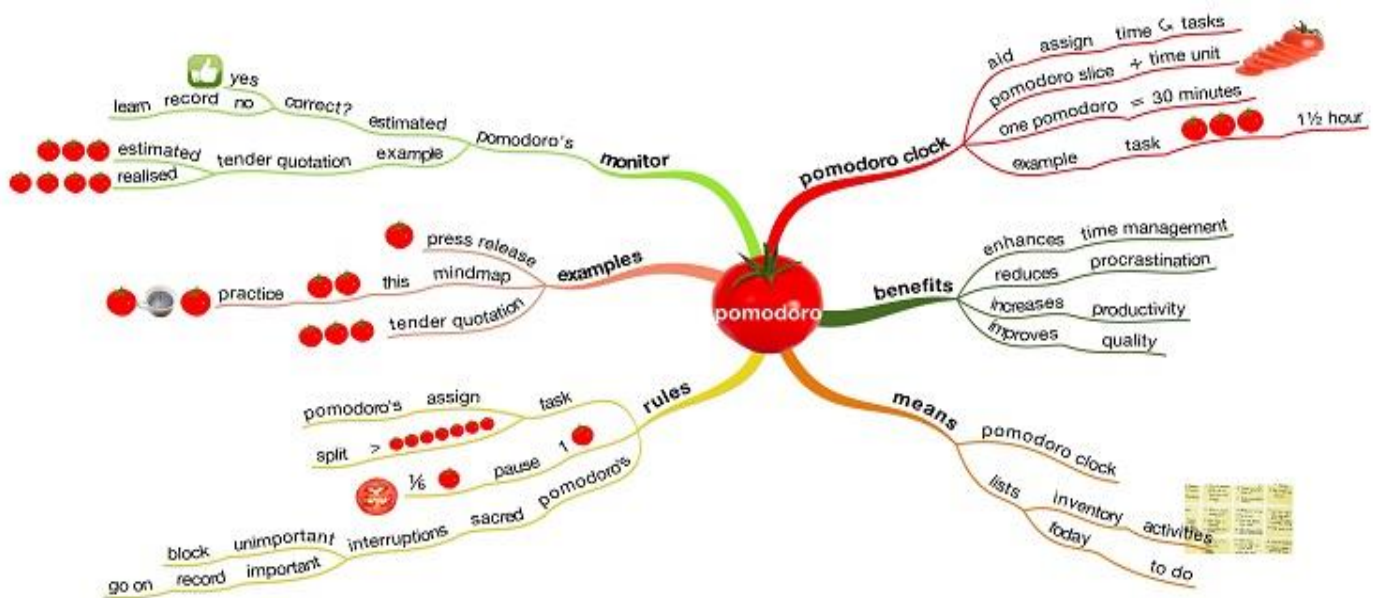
pomodoro

pomodoro clock
aid assign time $\hookrightarrow$ tasks
pomodoro slice $\div$ time unit
one pomodoro $=$ 30 minutes
example task 1½ hour

benefits
enhances time management
reduces procrastination
increases productivity
improves quality

means
pomodoro clock
lists inventory activities
today to do

rules
pomodoro's assign task
split >
⅙ pause 1
interruptions sacred pomodoro's
block unimportant
go on record important

examples
press release
this mindmap
practice
tender quotation

monitor
pomodoro's estimated correct?
yes
learn record no
example tender quotation
estimated
realised